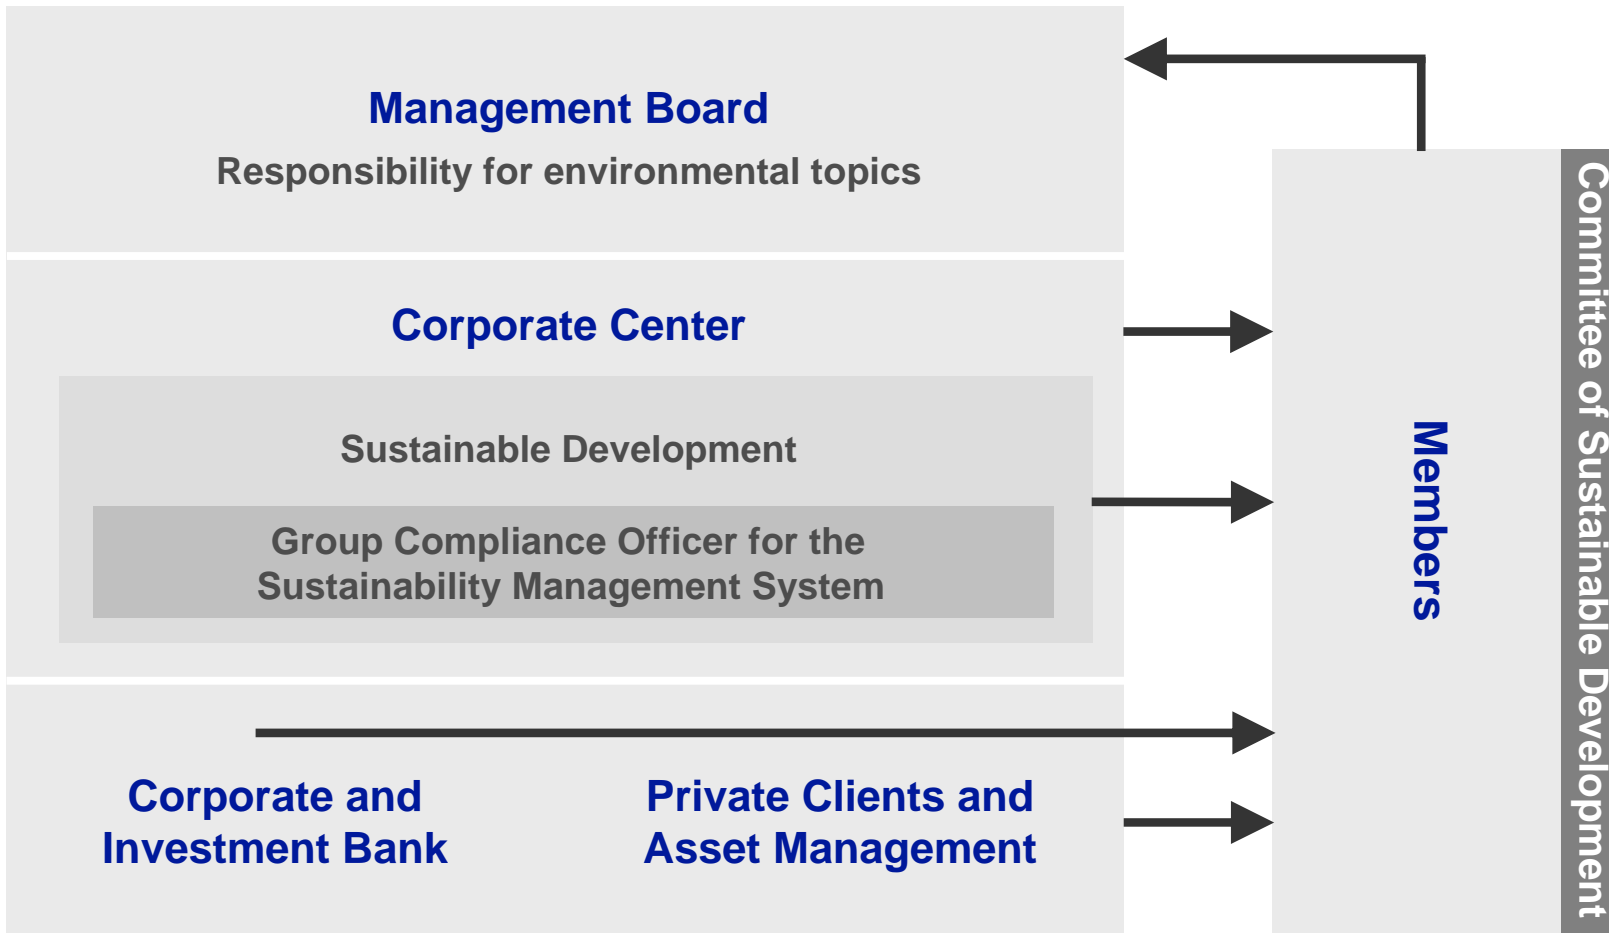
Management Board
Responsibility for environmental topics

Corporate Center

Sustainable Development

Group Compliance Officer for the Sustainability Management System

Corporate and Investment Bank

Private Clients and Asset Management

Members

Committee of Sustainable Development